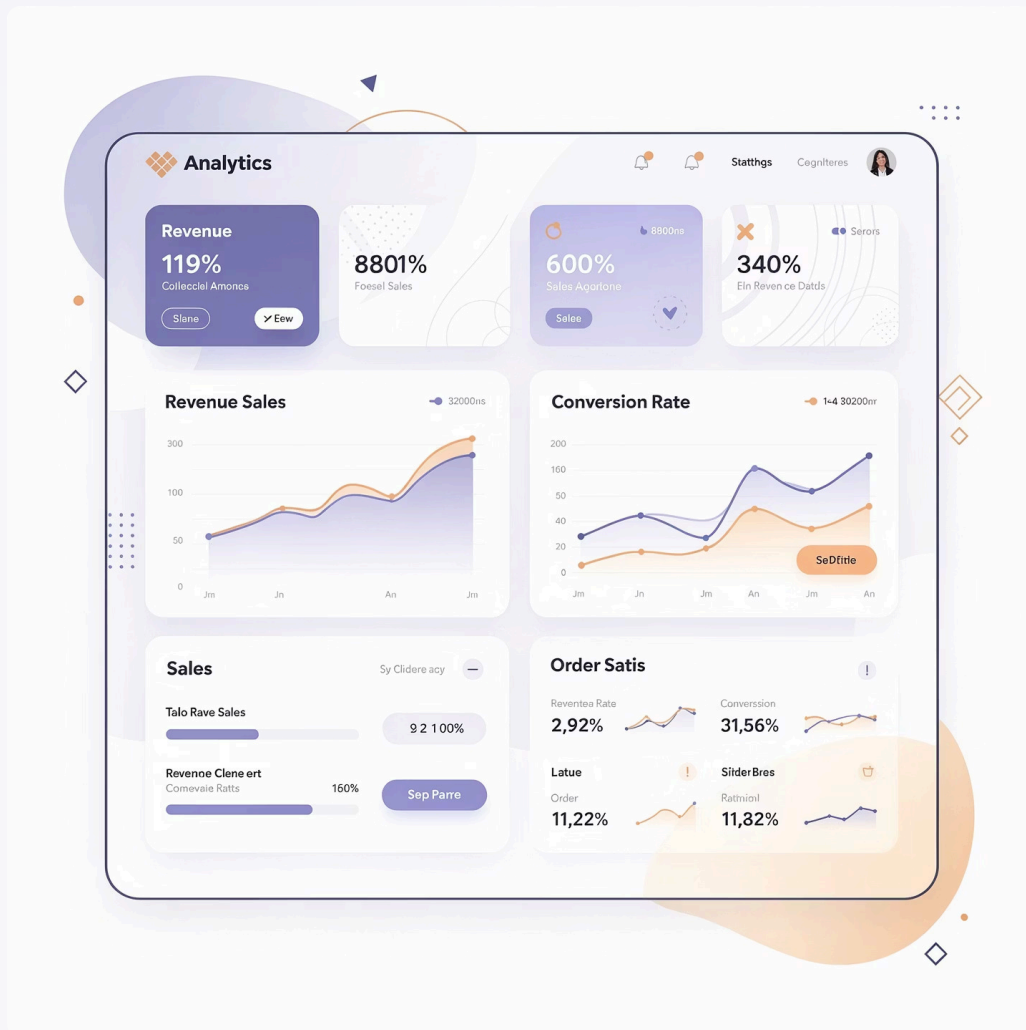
Analytics

Statthgs Cegnteres

Revenue
119%
Collecclel Amonca
Slane
Eew

8801%
Foesel Sales

8800ns
600%
Sales Agorlone
Salee

Serors
340%
Ein Revence Datds

Revenue Sales
32000ns
300
100
50
0
Jm Jn An Jm

Conversion Rate
1<4 30200nr
200
160
50
40
20
0
Jm Jm Jm An Jm An
SeDfitle

Sales
Sy Clidere acy
Talo Rave Sales
9 2 100%
Revenue Clene ert
Comevaie Ratts
160%
Sep Parre

Order Satis
Reventea Rate
2,92%
Conversion
31,56%
Latue
Order
11,22%
SilderBres
Ratmiol
11,82%